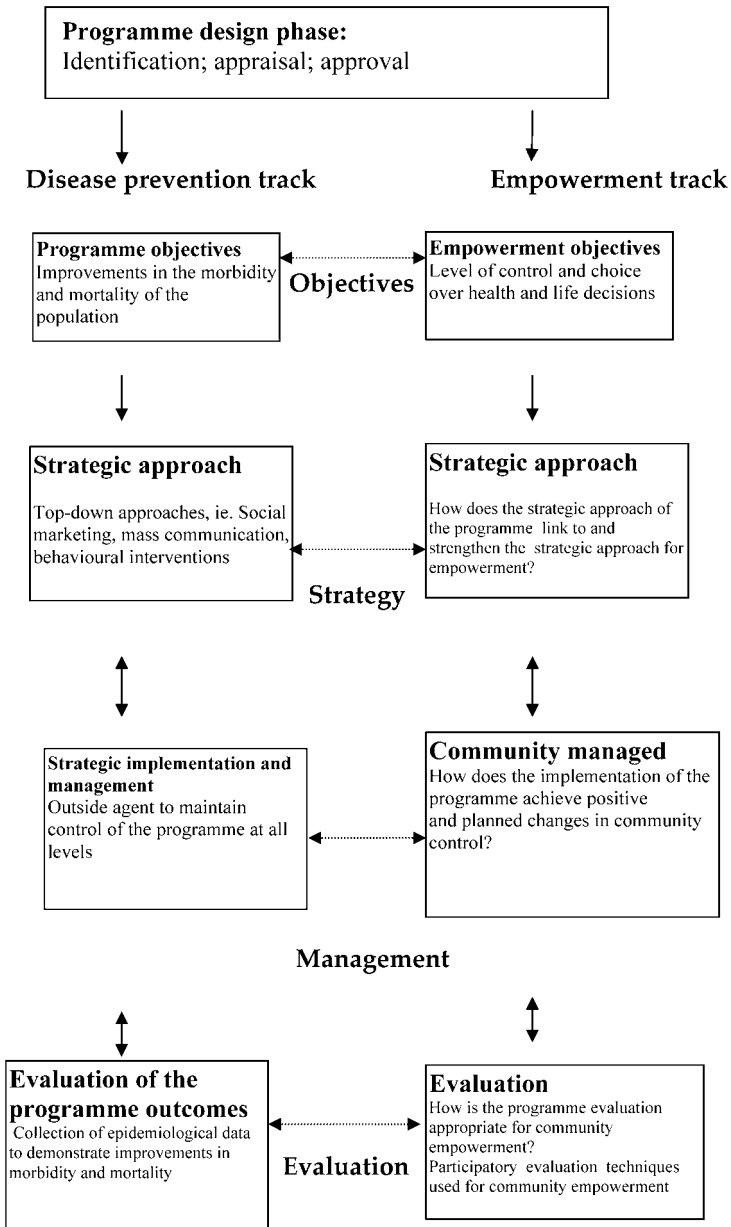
**Programme design phase:**
Identification; appraisal; approval

**Disease prevention track**

**Empowerment track**

**Programme objectives**
Improvements in the morbidity and mortality of the population

**Objectives**

**Empowerment objectives**
Level of control and choice over health and life decisions

**Strategic approach**
Top-down approaches, ie. Social marketing, mass communication, behavioural interventions

**Strategic approach**
How does the strategic approach of the programme link to and strengthen the strategic approach for empowerment?

**Strategy**

**Strategic implementation and management**
Outside agent to maintain control of the programme at all levels

**Community managed**
How does the implementation of the programme achieve positive and planned changes in community control?

**Management**

**Evaluation of the programme outcomes**
Collection of epidemiological data to demonstrate improvements in morbidity and mortality

**Evaluation**

**Evaluation**
How is the programme evaluation appropriate for community empowerment?
Participatory evaluation techniques used for community empowerment